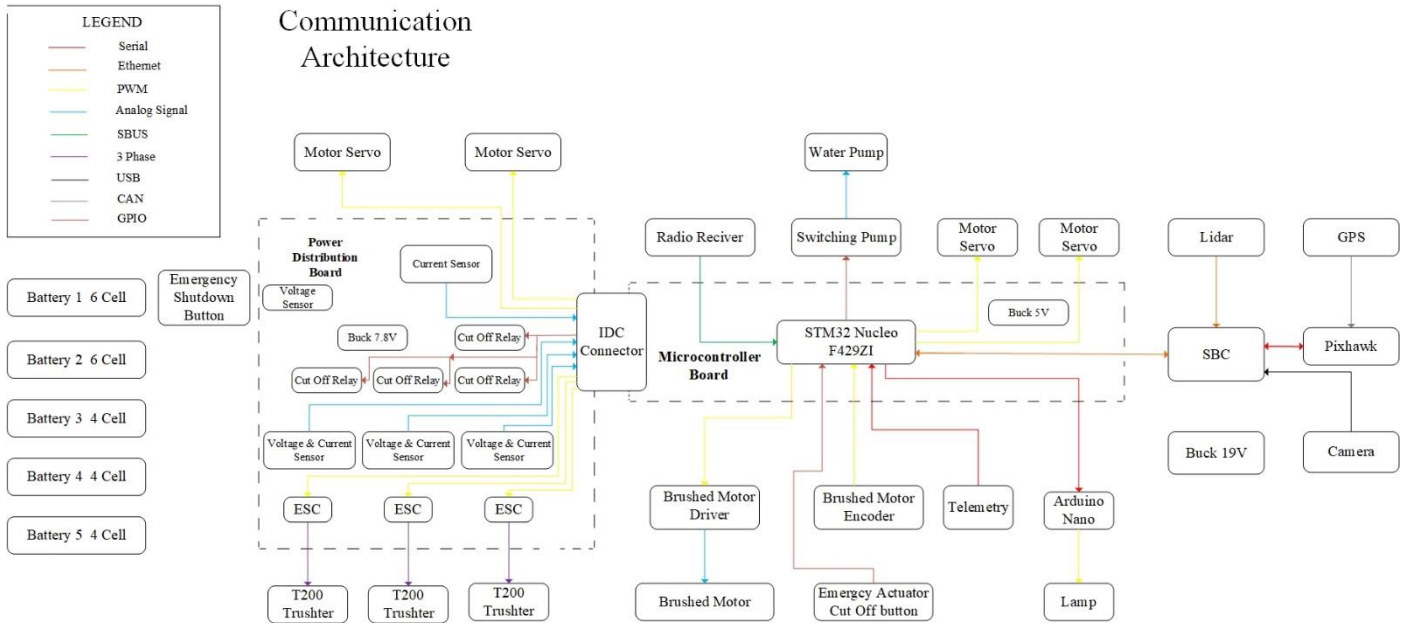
LEGEND
Serial
Ethernet
PWM
Analog Signal
SBUS
3 Phase
USB
CAN
GPIO

Communication Architecture

Battery 1 6 Cell
Battery 2 6 Cell
Battery 3 4 Cell
Battery 4 4 Cell
Battery 5 4 Cell

Emergency Shutdown Button

Motor Servo
Motor Servo

Power Distribution Board
Current Sensor
Voltage Sensor
Buck 7.8V
Cut Off Relay
Cut Off Relay
Cut Off Relay
Cut Off Relay
Voltage & Current Sensor
Voltage & Current Sensor
Voltage & Current Sensor
ESC
ESC
ESC
T200 Trushter
T200 Trushter
T200 Trushter

IDC Connector

Water Pump
Radio Reciver
Switching Pump
Motor Servo
Motor Servo
Buck 5V
Microcontroller Board
STM32 Nucleo F429ZI

Brushed Motor Driver
Brushed Motor
Brushed Motor Encoder
Emergcy Actuator Cut Off button
Telemetry
Arduino Nano
Lamp

Lidar
GPS
SBC
Pixhawk
Buck 19V
Camera